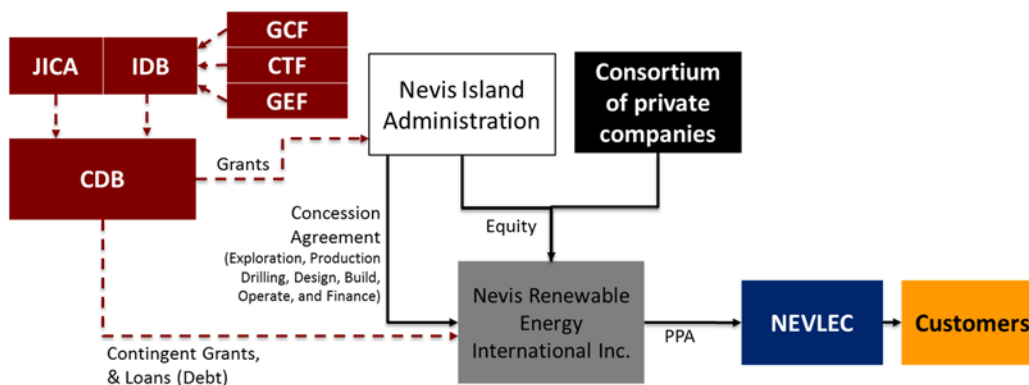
GCF

JICA

IDB

CTF

GEF

Nevis Island Administration

Consortium of private companies

CDB

Grants

Concession Agreement (Exploration, Production Drilling, Design, Build, Operate, and Finance)

Equity

Nevis Renewable Energy International Inc.

PPA

NEVLEC

Customers

Contingent Grants, & Loans (Debt)